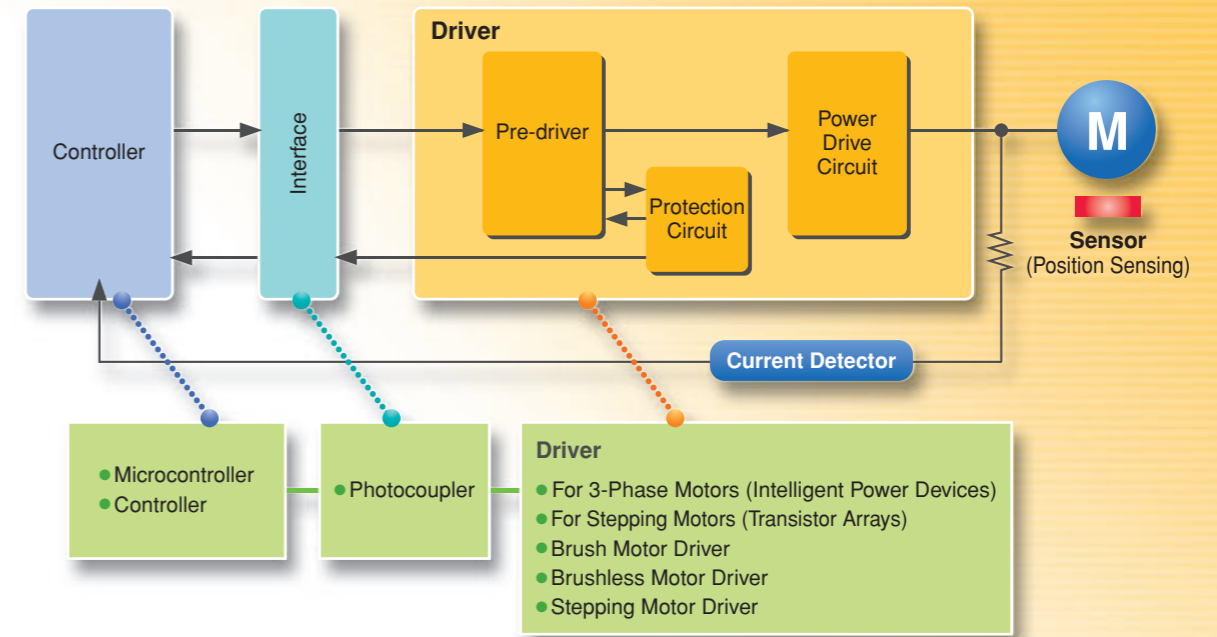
Controller

Interface

Driver

Pre-driver

Protection Circuit

Power Drive Circuit

M

Sensor
(Position Sensing)

Current Detector

● Microcontroller
● Controller

● Photocoupler

Driver
● For 3-Phase Motors (Intelligent Power Devices)
● For Stepping Motors (Transistor Arrays)
● Brush Motor Driver
● Brushless Motor Driver
● Stepping Motor Driver